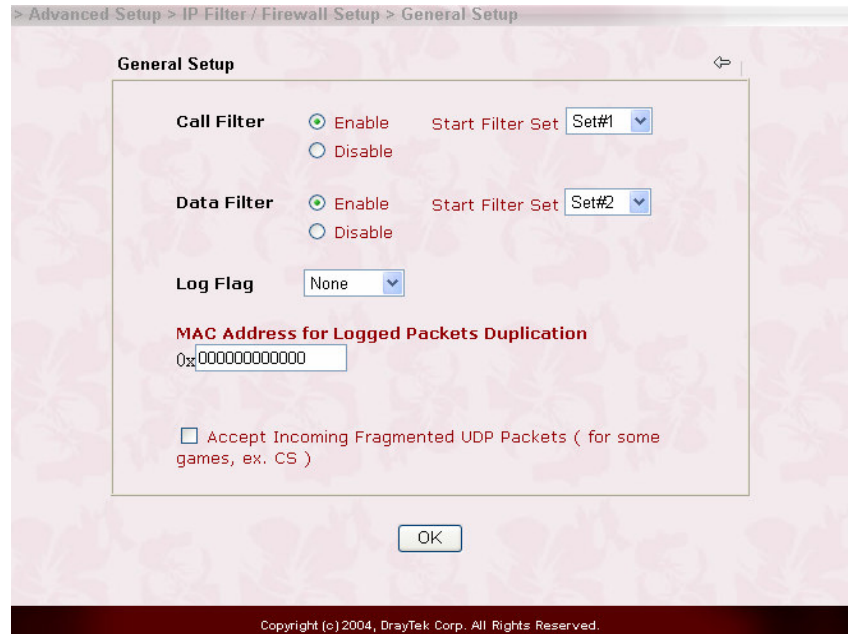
> Advanced Setup > IP Filter / Firewall Setup > General Setup

General Setup

Call Filter
Enable
Disable
Start Filter Set Set#1

Data Filter
Enable
Disable
Start Filter Set Set#2

Log Flag None

MAC Address for Logged Packets Duplication
0x 000000000000

Accept Incoming Fragmented UDP Packets ( for some games, ex. CS )

OK

Copyright (c) 2004, DrayTek Corp. All Rights Reserved.